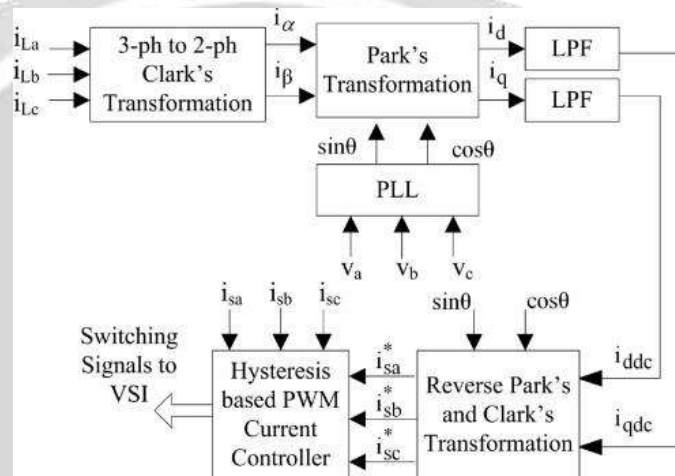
$i_{La}$
$i_{Lb}$
$i_{Lc}$
3-ph to 2-ph Clark's Transformation
$i_\alpha$
$i_\beta$
Park's Transformation
$i_d$
$i_q$
LPF
LPF
sinθ
cosθ
PLL
$v_a$
$v_b$
$v_c$
$i_{sa}$
$i_{sb}$
$i_{sc}$
sinθ
cosθ
Switching Signals to VSI
Hysteresis based PWM Current Controller
$i_{sa}^*$
$i_{sb}^*$
$i_{sc}^*$
Reverse Park's and Clark's Transformation
$i_{ddc}$
$i_{qdc}$